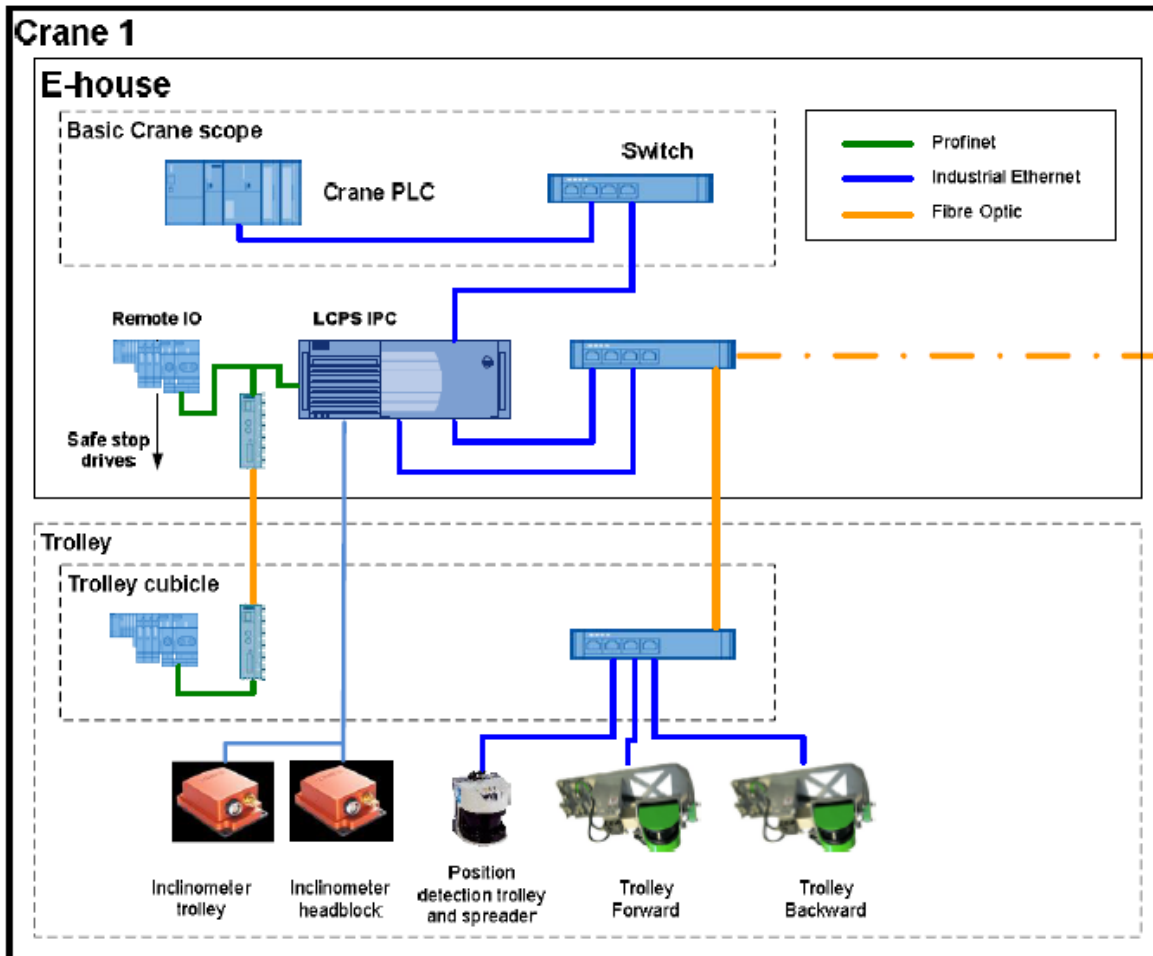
Crane 1

E-house

Basic Crane scope

Switch

Crane PLC

Profinet

Industrial Ethernet

Fibre Optic

Remote IO

LCPS IPC

Safe stop drives

Trolley

Trolley cubicle

Inclinometer trolley

Inclinometer headblock

Position detection trolley and spreader

Trolley Forward

Trolley Backward